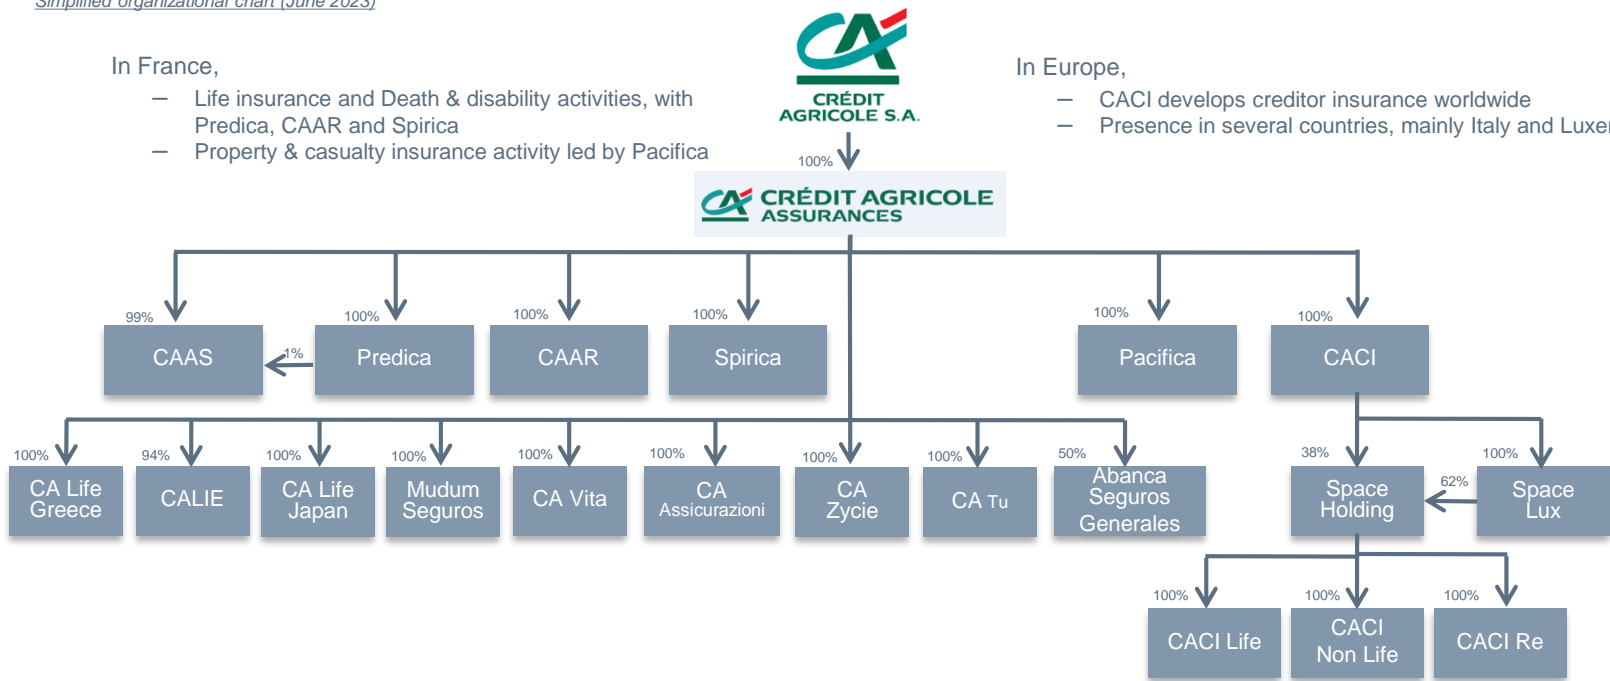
Simplified organizational chart (June 2023)

In France,
– Life insurance and Death & disability activities, with Predica, CAAR and Spirica
– Property & casualty insurance activity led by Pacifica

CRÉDIT AGRICOLE S.A.

In Europe,
– CACI develops creditor insurance worldwide
– Presence in several countries, mainly Italy and Luxe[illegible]

100%

CRÉDIT AGRICOLE ASSURANCES

99%
CAAS
1%
100%
Predica
100%
CAAR
100%
Spirica
100%
Pacifica
100%
CACI

100%
CA Life Greece
94%
CALIE
100%
CA Life Japan
100%
Mudum Seguros
100%
CA Vita
100%
CA Assicurazioni
100%
CA Zycie
100%
CA Tu
50%
Abanca Seguros Generales
38%
Space Holding
62%
100%
Space Lux

100%
CACI Life
100%
CACI Non Life
100%
CACI Re